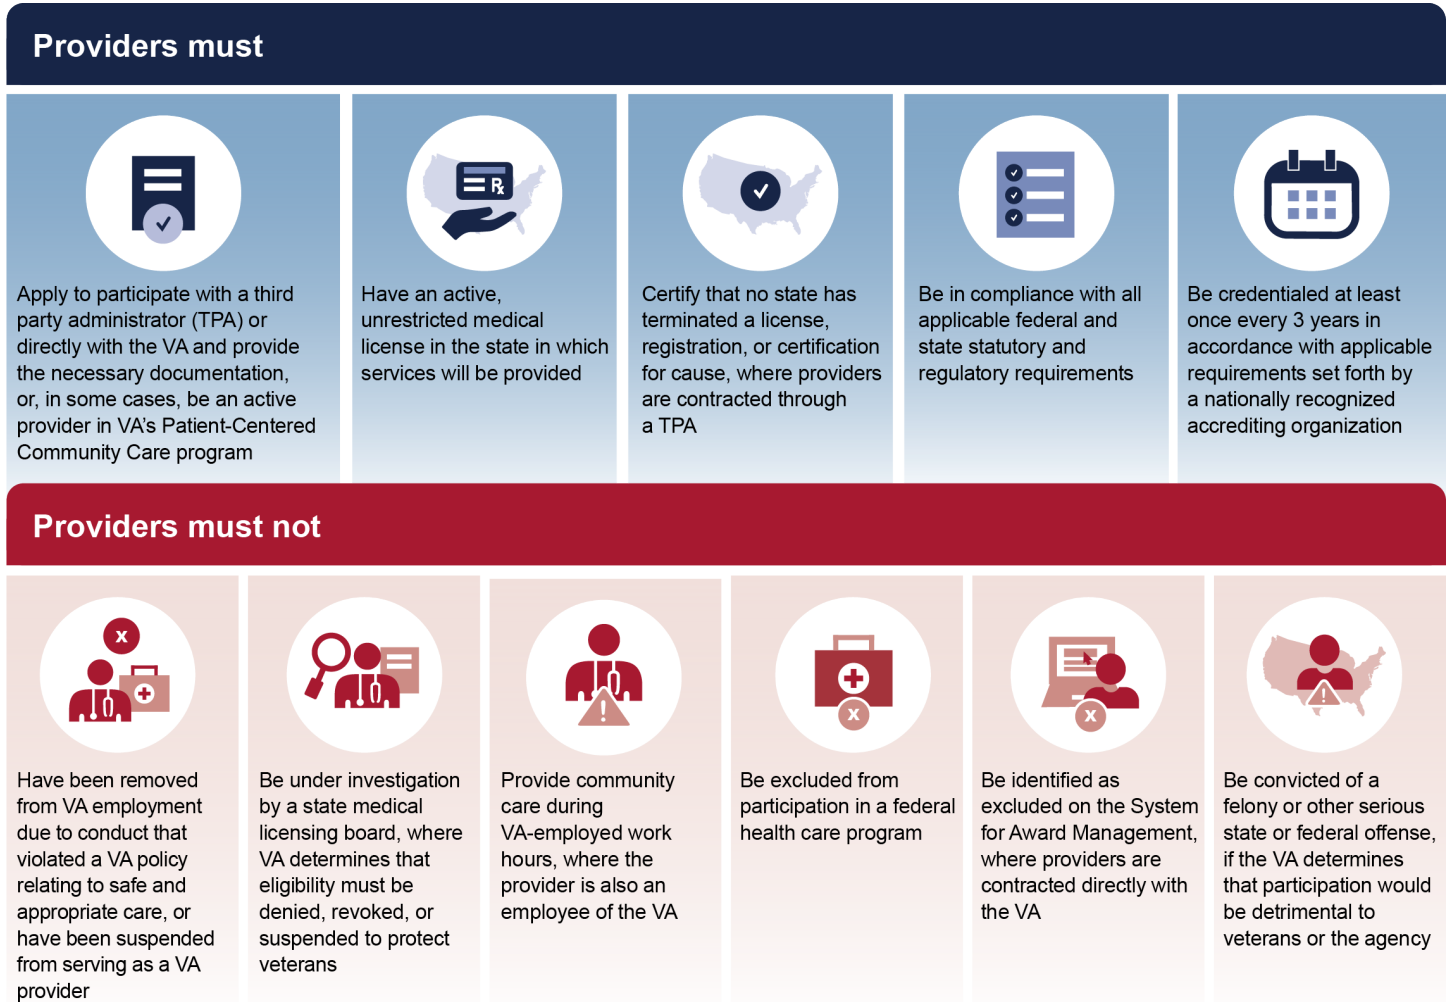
Providers must

Apply to participate with a third party administrator (TPA) or directly with the VA and provide the necessary documentation, or, in some cases, be an active provider in VA's Patient-Centered Community Care program

Have an active, unrestricted medical license in the state in which services will be provided

Certify that no state has terminated a license, registration, or certification for cause, where providers are contracted through a TPA

Be in compliance with all applicable federal and state statutory and regulatory requirements

Be credentialed at least once every 3 years in accordance with applicable requirements set forth by a nationally recognized accrediting organization

Providers must not

Have been removed from VA employment due to conduct that violated a VA policy relating to safe and appropriate care, or have been suspended from serving as a VA provider

Be under investigation by a state medical licensing board, where VA determines that eligibility must be denied, revoked, or suspended to protect veterans

Provide community care during VA-employed work hours, where the provider is also an employee of the VA

Be excluded from participation in a federal health care program

Be identified as excluded on the System for Award Management, where providers are contracted directly with the VA

Be convicted of a felony or other serious state or federal offense, if the VA determines that participation would be detrimental to veterans or the agency